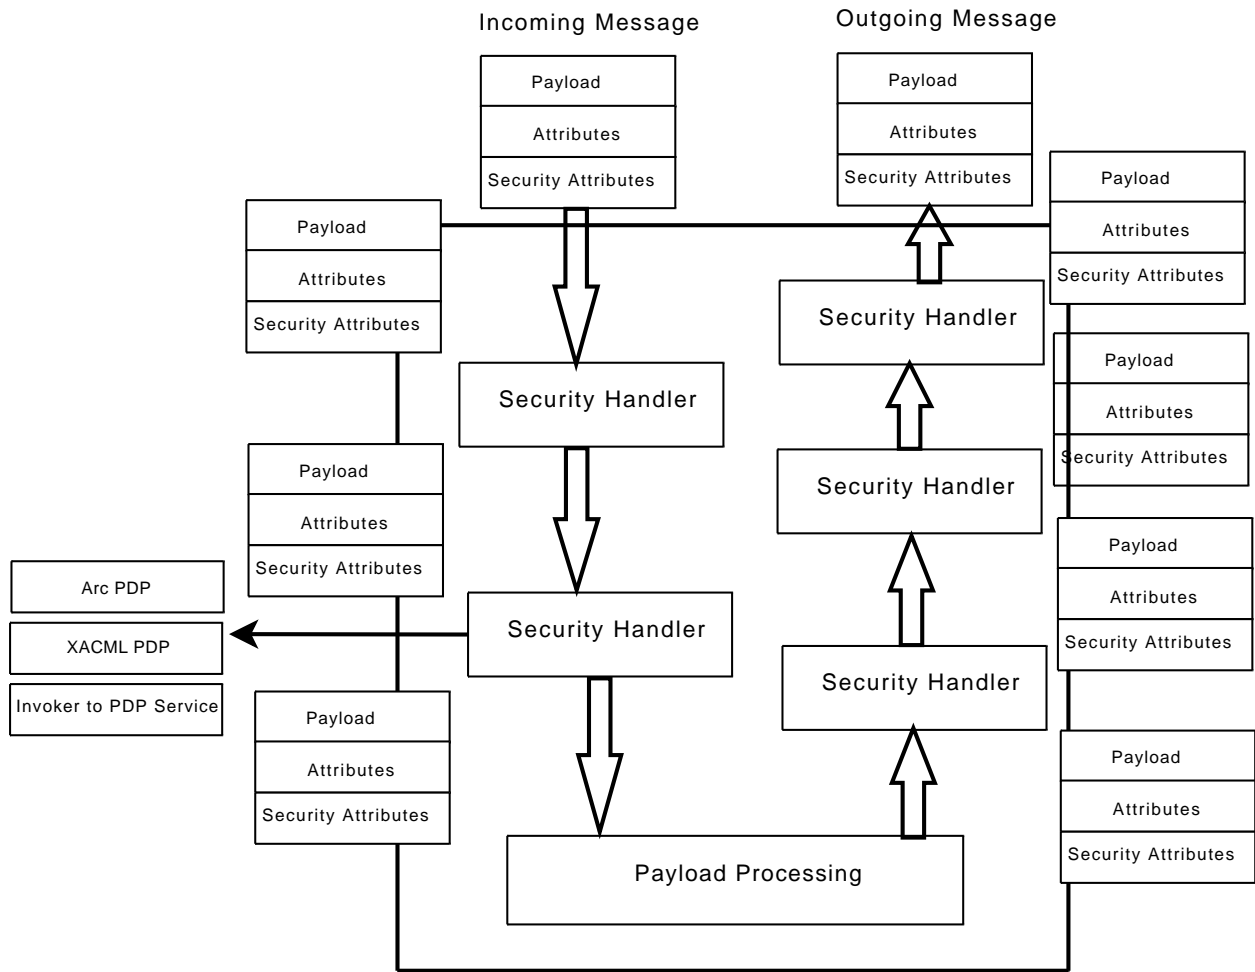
Incoming Message

Payload
Attributes
Security Attributes

Outgoing Message

Payload
Attributes
Security Attributes

Payload
Attributes
Security Attributes

Payload
Attributes
Security Attributes

Security Handler

Security Handler

Payload
Attributes
Security Attributes

Payload
Attributes
Security Attributes

Security Handler

Arc PDP

XACML PDP

Invoker to PDP Service

Security Handler

Payload
Attributes
Security Attributes

Payload
Attributes
Security Attributes

Security Handler

Security Handler

Payload
Attributes
Security Attributes

Payload Processing